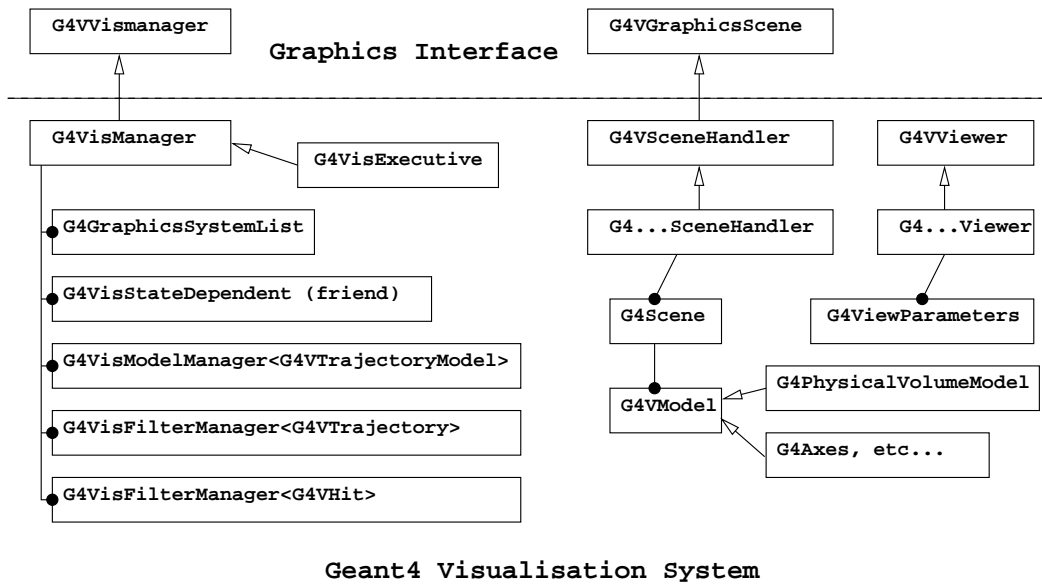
G4VVismanager

Graphics Interface

G4VGraphicsScene

G4VisManager

G4VisExecutive

G4VSceneHandler

G4VViewer

G4GraphicsSystemList

G4...SceneHandler

G4...Viewer

G4VisStateDependent (friend)

G4Scene

G4ViewParameters

G4VisModelManager<G4VTrajectoryModel>

G4PhysicalVolumeModel

G4VModel

G4VisFilterManager<G4VTrajectory>

G4Axes, etc...

G4VisFilterManager<G4VHit>

Geant4 Visualisation System